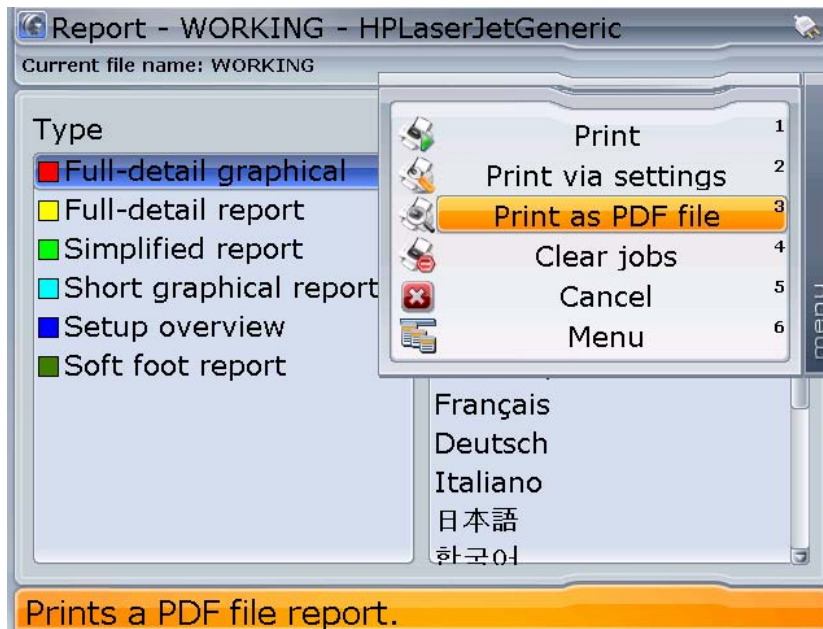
Report - WORKING - HPLaserJetGeneric
Current file name: WORKING

Type
Full-detail graphical
Full-detail report
Simplified report
Short graphical report
Setup overview
Soft foot report

Print 1
Print via settings 2
Print as PDF file 3
Clear jobs 4
Cancel 5
Menu 6

menu

Français
Deutsch
Italiano
日本語
한국어

Prints a PDF file report.